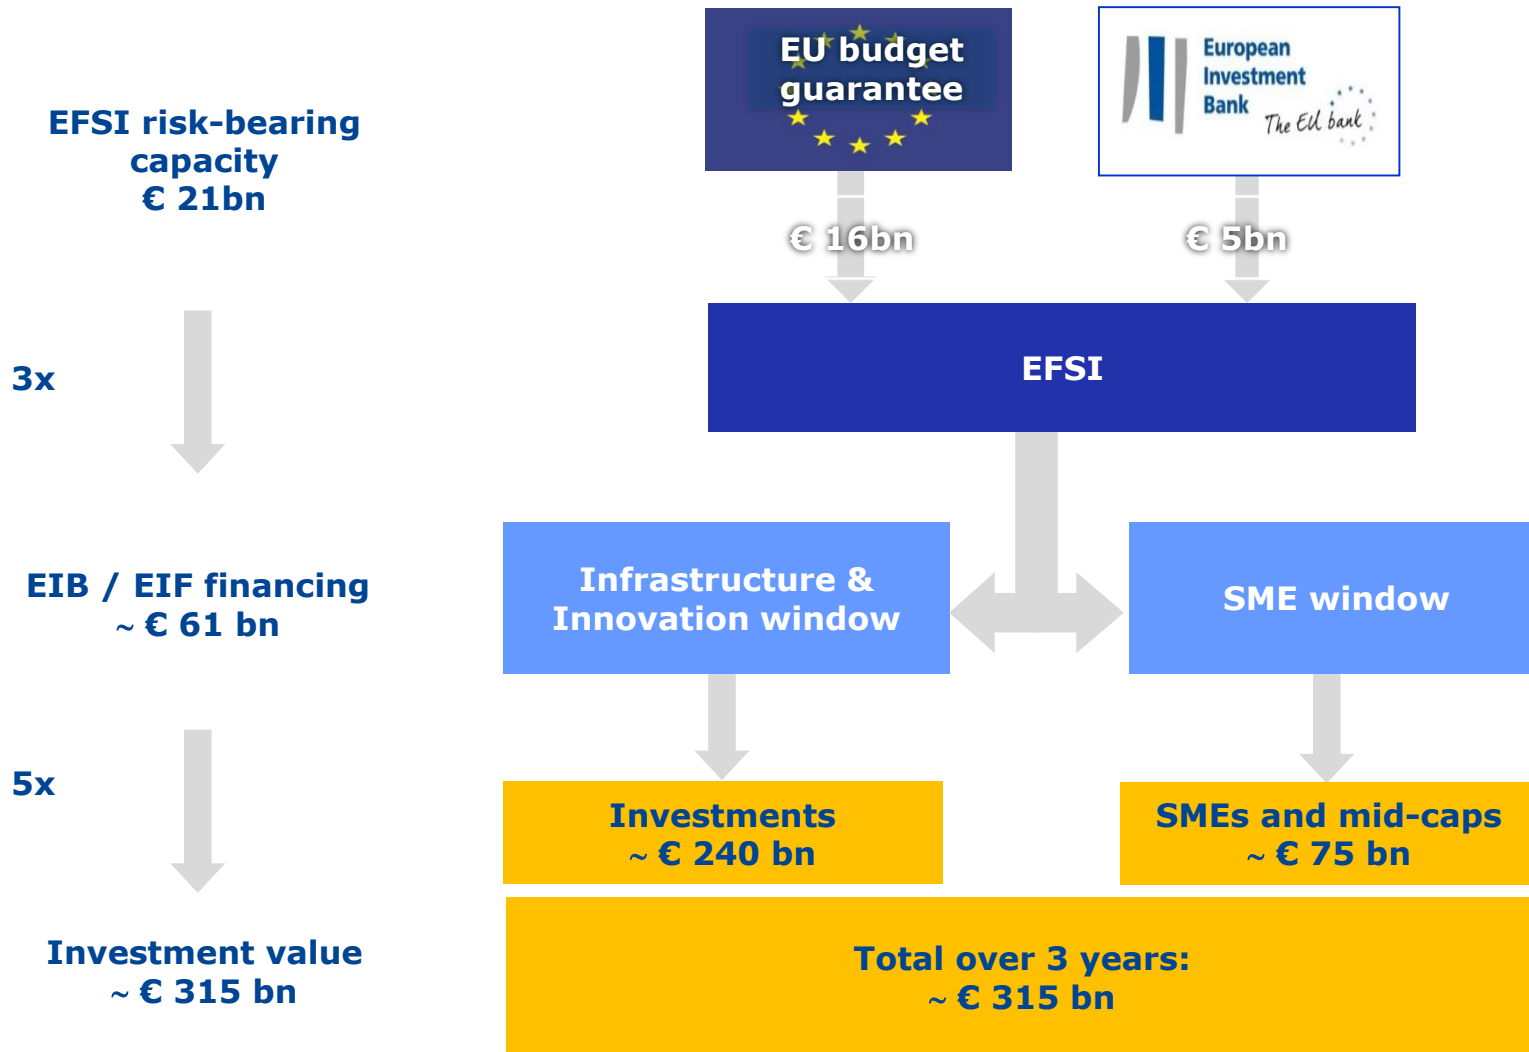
EFSI risk-bearing capacity
€ 21bn

3x

EIB / EIF financing
~ € 61 bn

5x

Investment value
~ € 315 bn

EU budget guarantee

European Investment Bank
The EU bank

€ 16bn

€ 5bn

EFSI

Infrastructure & Innovation window

SME window

Investments
~ € 240 bn

SMEs and mid-caps
~ € 75 bn

Total over 3 years:
~ € 315 bn